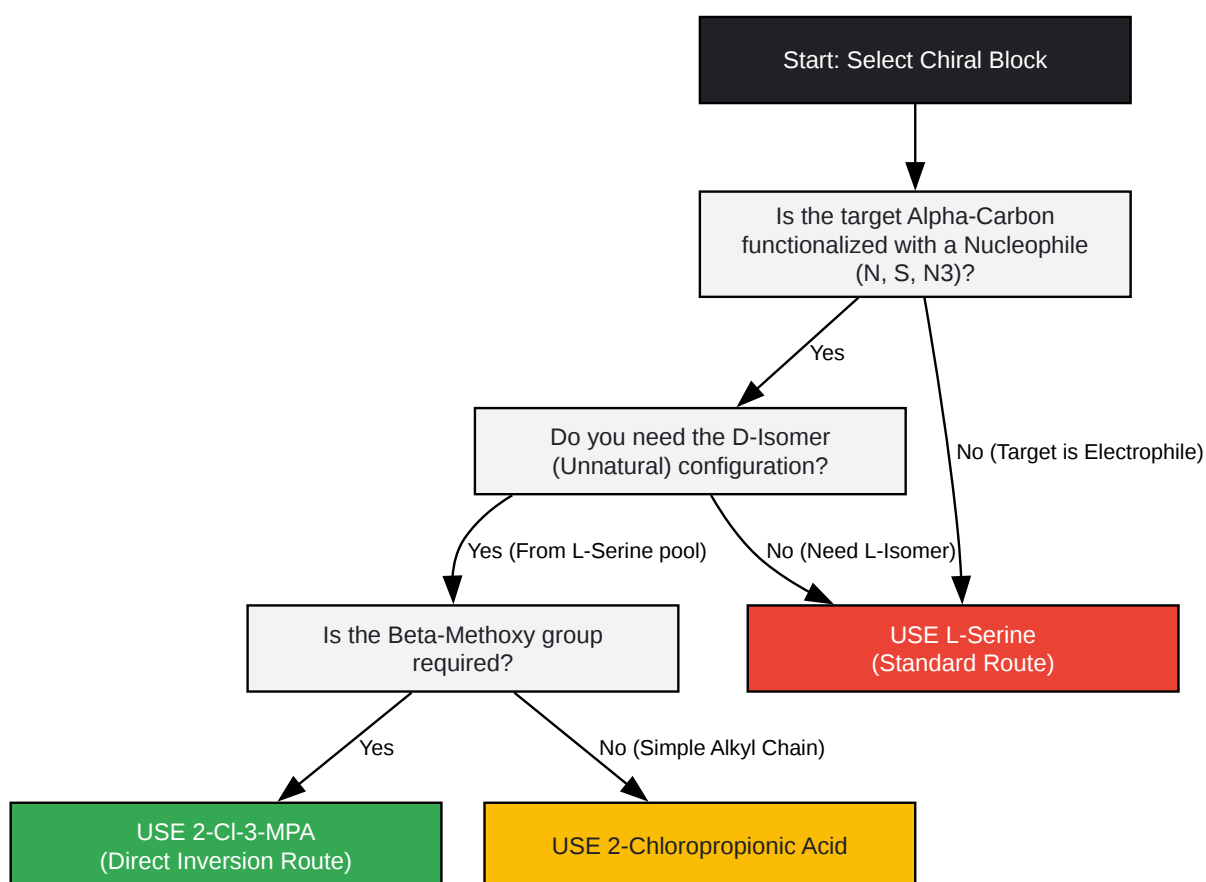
Start: Select Chiral Block

Is the target Alpha-Carbon functionalized with a Nucleophile (N, S, N3)?

Yes

No (Target is Electrophile)

Do you need the D-Isomer (Unnatural) configuration?

Yes (From L-Serine pool)

No (Need L-Isomer)

Is the Beta-Methoxy group required?

USE L-Serine (Standard Route)

Yes

No (Simple Alkyl Chain)

USE 2-Cl-3-MPA (Direct Inversion Route)

USE 2-Chloropropionic Acid